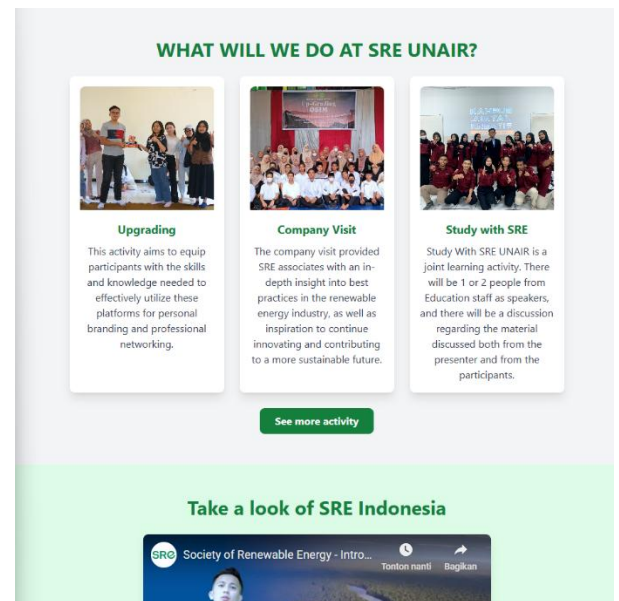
WHAT WILL WE DO AT SRE UNAIR?

Upgrading

This activity aims to equip participants with the skills and knowledge needed to effectively utilize these platforms for personal branding and professional networking.

Company Visit

The company visit provided SRE associates with an in-depth insight into best practices in the renewable energy industry, as well as inspiration to continue innovating and contributing to a more sustainable future.

Study with SRE

Study With SRE UNAIR is a joint learning activity. There will be 1 or 2 people from Education staff as speakers, and there will be a discussion regarding the material discussed both from the presenter and from the participants.

See more activity

Take a look of SRE Indonesia

SRE Society of Renewable Energy - Intro...

Tonton nanti

Bagikan